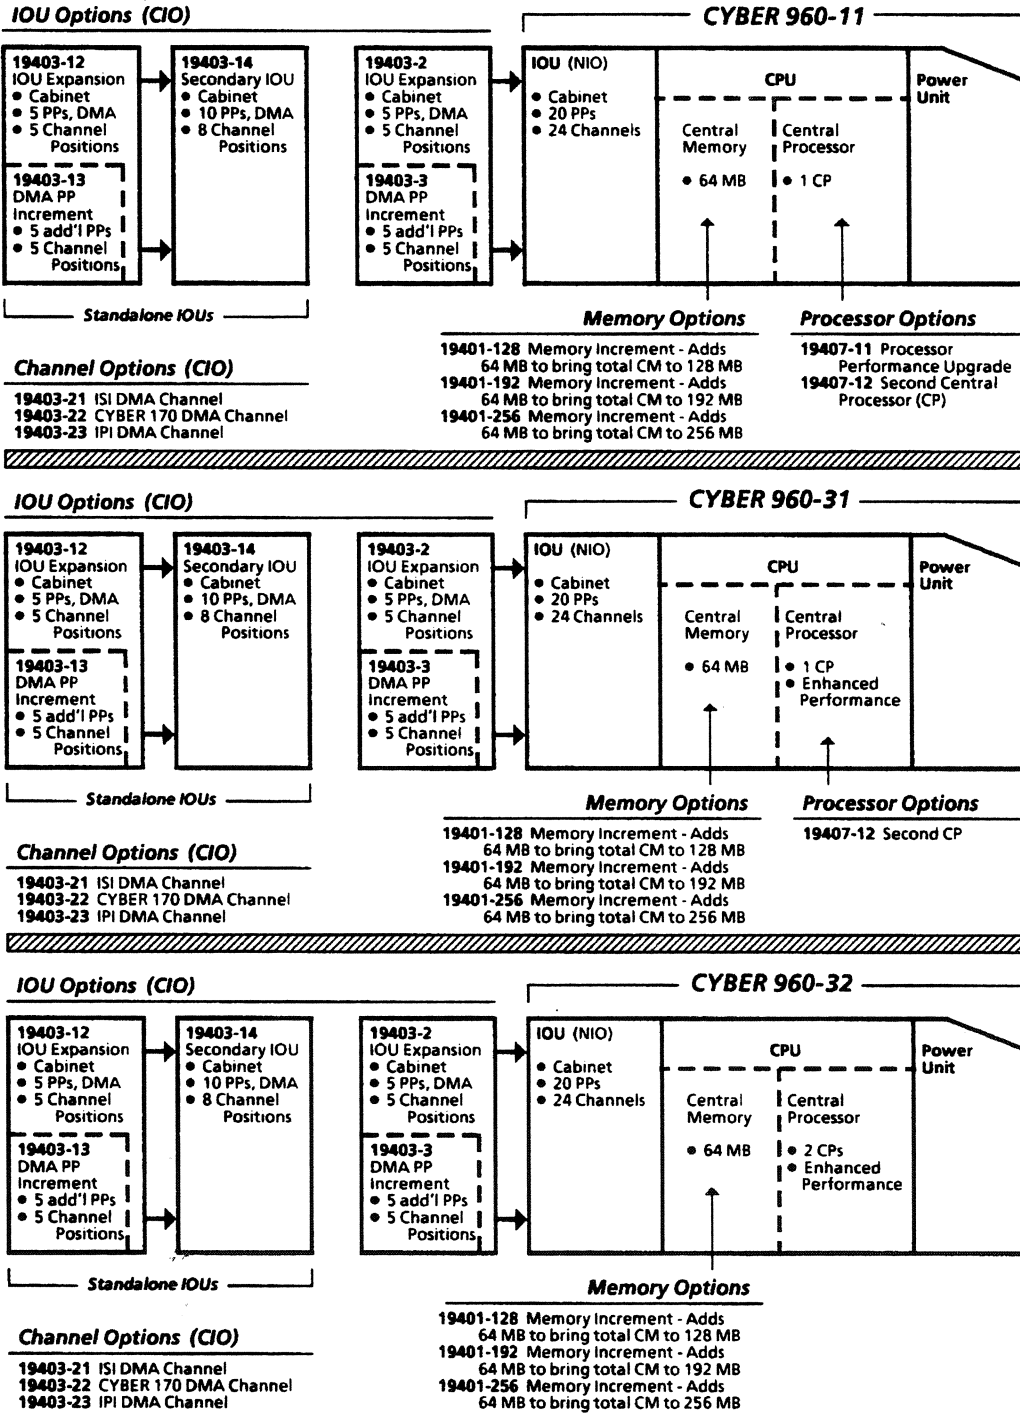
IOU Options (CIO)

19403-12
IOU Expansion
• Cabinet
• 5 PPs, DMA
• 5 Channel Positions

19403-13
DMA PP Increment
• 5 add'l PPs
• 5 Channel Positions

19403-14
Secondary IOU
• Cabinet
• 10 PPs, DMA
• 8 Channel Positions

Standalone IOUs

Channel Options (CIO)

19403-21 ISI DMA Channel
19403-22 CYBER 170 DMA Channel
19403-23 IPI DMA Channel

CYBER 960-11

19403-2
IOU Expansion
• Cabinet
• 5 PPs, DMA
• 5 Channel Positions

19403-3
DMA PP Increment
• 5 add'l PPs
• 5 Channel Positions

IOU (NIO)
• Cabinet
• 20 PPs
• 24 Channels

CPU

Central Memory
• 64 MB

Central Processor
• 1 CP

Power Unit

Memory Options

19401-128 Memory Increment - Adds 64 MB to bring total CM to 128 MB
19401-192 Memory Increment - Adds 64 MB to bring total CM to 192 MB
19401-256 Memory Increment - Adds 64 MB to bring total CM to 256 MB

Processor Options

19407-11 Processor Performance Upgrade
19407-12 Second Central Processor (CP)

IOU Options (CIO)

19403-12
IOU Expansion
• Cabinet
• 5 PPs, DMA
• 5 Channel Positions

19403-13
DMA PP Increment
• 5 add'l PPs
• 5 Channel Positions

19403-14
Secondary IOU
• Cabinet
• 10 PPs, DMA
• 8 Channel Positions

Standalone IOUs

Channel Options (CIO)

19403-21 ISI DMA Channel
19403-22 CYBER 170 DMA Channel
19403-23 IPI DMA Channel

CYBER 960-31

19403-2
IOU Expansion
• Cabinet
• 5 PPs, DMA
• 5 Channel Positions

19403-3
DMA PP Increment
• 5 add'l PPs
• 5 Channel Positions

IOU (NIO)
• Cabinet
• 20 PPs
• 24 Channels

CPU

Central Memory
• 64 MB

Central Processor
• 1 CP
• Enhanced Performance

Power Unit

Memory Options

19401-128 Memory Increment - Adds 64 MB to bring total CM to 128 MB
19401-192 Memory Increment - Adds 64 MB to bring total CM to 192 MB
19401-256 Memory Increment - Adds 64 MB to bring total CM to 256 MB

Processor Options

19407-12 Second CP

IOU Options (CIO)

19403-12
IOU Expansion
• Cabinet
• 5 PPs, DMA
• 5 Channel Positions

19403-13
DMA PP Increment
• 5 add'l PPs
• 5 Channel Positions

19403-14
Secondary IOU
• Cabinet
• 10 PPs, DMA
• 8 Channel Positions

Standalone IOUs

Channel Options (CIO)

19403-21 ISI DMA Channel
19403-22 CYBER 170 DMA Channel
19403-23 IPI DMA Channel

CYBER 960-32

19403-2
IOU Expansion
• Cabinet
• 5 PPs, DMA
• 5 Channel Positions

19403-3
DMA PP Increment
• 5 add'l PPs
• 5 Channel Positions

IOU (NIO)
• Cabinet
• 20 PPs
• 24 Channels

CPU

Central Memory
• 64 MB

Central Processor
• 2 CPs
• Enhanced Performance

Power Unit

Memory Options

19401-128 Memory Increment - Adds 64 MB to bring total CM to 128 MB
19401-192 Memory Increment - Adds 64 MB to bring total CM to 192 MB
19401-256 Memory Increment - Adds 64 MB to bring total CM to 256 MB